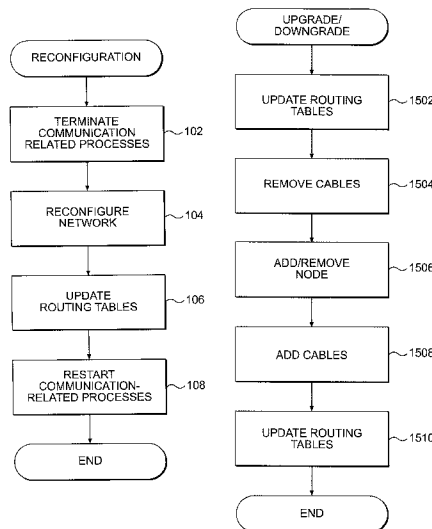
RECONFIGURATION

TERMINATE COMMUNICATION RELATED PROCESSES

102

RECONFIGURE NETWORK

104

UPDATE ROUTING TABLES

106

RESTART COMMUNICATION-RELATED PROCESSES

108

END

UPGRADE/ DOWNGRADE

UPDATE ROUTING TABLES

1502

REMOVE CABLES

1504

ADD/REMOVE NODE

1506

ADD CABLES

1508

UPDATE ROUTING TABLES

1510

END